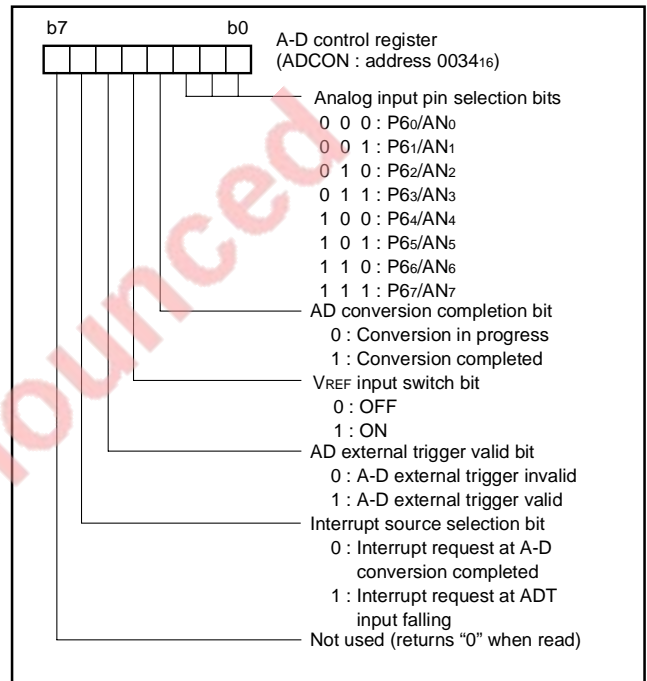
b7 b0

A-D control register
(ADCON : address $0034_{16}$)

Analog input pin selection bits
0 0 0 : $P6_0/AN_0$
0 0 1 : $P6_1/AN_1$
0 1 0 : $P6_2/AN_2$
0 1 1 : $P6_3/AN_3$
1 0 0 : $P6_4/AN_4$
1 0 1 : $P6_5/AN_5$
1 1 0 : $P6_6/AN_6$
1 1 1 : $P6_7/AN_7$

AD conversion completion bit
0 : Conversion in progress
1 : Conversion completed

$V_{REF}$ input switch bit
0 : OFF
1 : ON

AD external trigger valid bit
0 : A-D external trigger invalid
1 : A-D external trigger valid

Interrupt source selection bit
0 : Interrupt request at A-D conversion completed
1 : Interrupt request at ADT input falling

Not used (returns "0" when read)

ounced